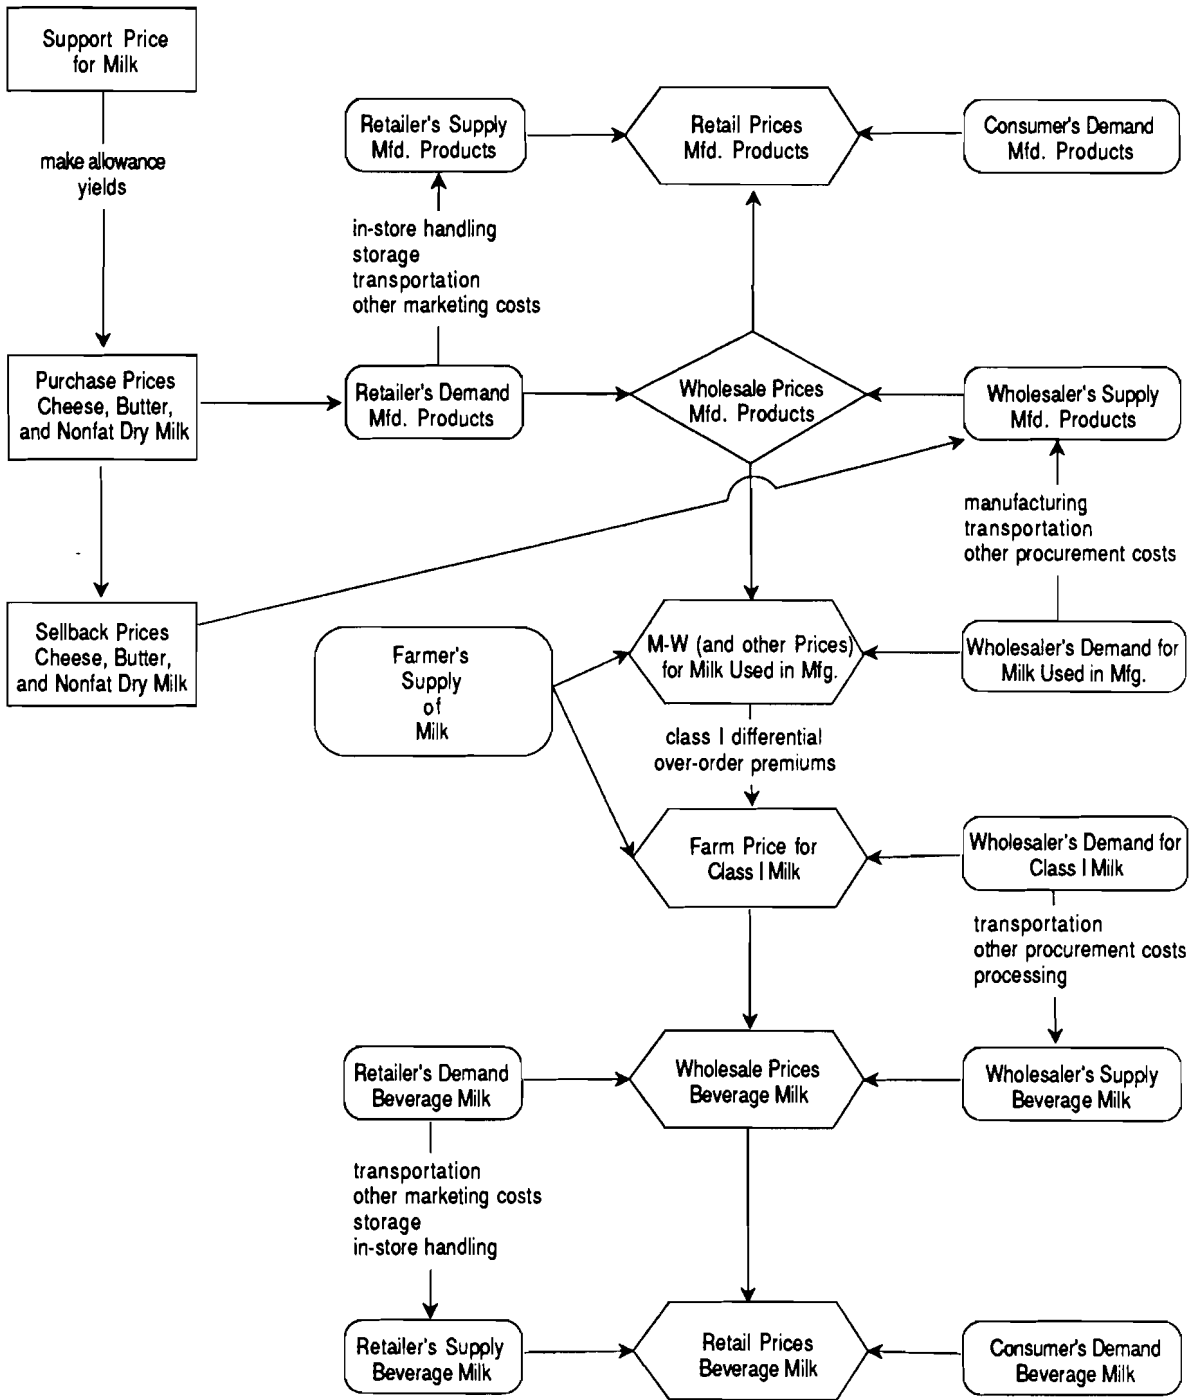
Support Price for Milk

make allowance yields

Retailer's Supply Mfd. Products

Retail Prices Mfd. Products

Consumer's Demand Mfd. Products

in-store handling
storage
transportation
other marketing costs

Purchase Prices Cheese, Butter, and Nonfat Dry Milk

Retailer's Demand Mfd. Products

Wholesale Prices Mfd. Products

Wholesaler's Supply Mfd. Products

manufacturing
transportation
other procurement costs

Sellback Prices Cheese, Butter, and Nonfat Dry Milk

Farmer's Supply of Milk

M-W (and other Prices) for Milk Used in Mfg.

Wholesaler's Demand for Milk Used in Mfg.

class I differential
over-order premiums

Farm Price for Class I Milk

Wholesaler's Demand for Class I Milk

transportation
other procurement costs
processing

Retailer's Demand Beverage Milk

Wholesale Prices Beverage Milk

Wholesaler's Supply Beverage Milk

transportation
other marketing costs
storage
in-store handling

Retailer's Supply Beverage Milk

Retail Prices Beverage Milk

Consumer's Demand Beverage Milk